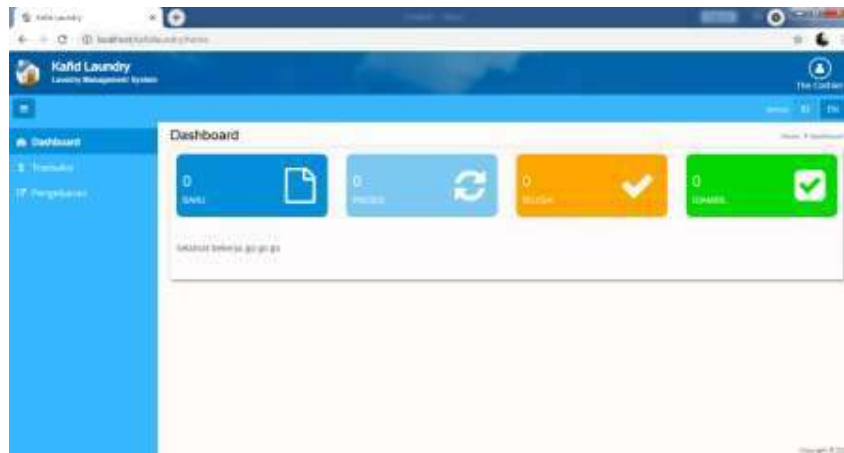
Kafid Laundry

localhost/kafidlaundry/home

Kafid Laundry
Laundry Management System

The Cashier

Dashboard
Transaksi
Pengeluaran

Dashboard

Home / Dashboard

0
BARU

0
PROSES

0
SELESAI

0
DIAMBIL

Selamat bekerja go go go

Copyright © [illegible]